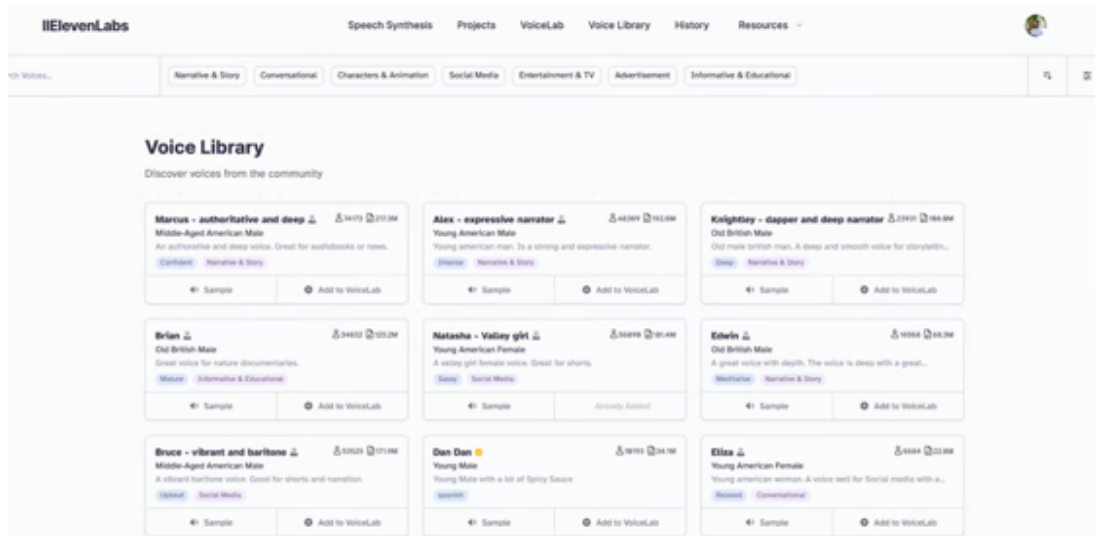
IIElevenLabs

Speech Synthesis Projects VoiceLab Voice Library History Resources

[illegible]ch Voices...

Narrative & Story Conversational Characters & Animation Social Media Entertainment & TV Advertisement Informative & Educational

Voice Library

Discover voices from the community

Marcus - authoritative and deep 34173 217.3M
Middle-Aged American Male
An authoritative and deep voice. Great for audiobooks or news.
Confident Narrative & Story
Sample Add to VoiceLab

Alex - expressive narrator 48369 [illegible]
Young American Male
Young american man. Is a strong and expressive narrator.
Intense Narrative & Story
Sample Add to VoiceLab

Knightley - dapper and deep narrator 23931 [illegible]
Old British Male
Old male british man. A deep and smooth voice for storytellin...
Deep Narrative & Story
Sample Add to VoiceLab

Brian 34632 123.2M
Old British Male
Great voice for nature documentaries.
Mature Informative & Educational
Sample Add to VoiceLab

Natasha - Valley girl 55898 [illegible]
Young American Female
A valley girl female voice. Great for shorts.
Sassy Social Media
Sample Already Added

Edwin 16569 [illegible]
Old British Male
A great voice with depth. The voice is deep with a great...
Meditative Narrative & Story
Sample Add to VoiceLab

Bruce - vibrant and baritone 53525 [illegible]
Middle-Aged American Male
A vibrant baritone voice. Good for shorts and narration.
Upbeat Social Media
Sample Add to VoiceLab

Dan Dan 18193 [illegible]
Young Male
Young Male with a lot of Spicy Sauce
spanish
Sample Add to VoiceLab

Eliza 6684 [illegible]
Young American Female
Young american woman. A voice well for Social media with a...
Relaxed Conversational
Sample Add to VoiceLab